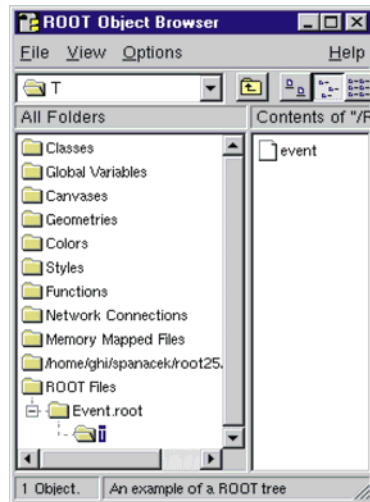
ROOT Object Browser

File View Options Help

T

All Folders

Contents of "/R

Classes
Global Variables
Canvases
Geometries
Colors
Styles
Functions
Network Connections
Memory Mapped Files
/home/ghi/spanacek/root25.
ROOT Files
Event.root
T

event

1 Object.

An example of a ROOT tree